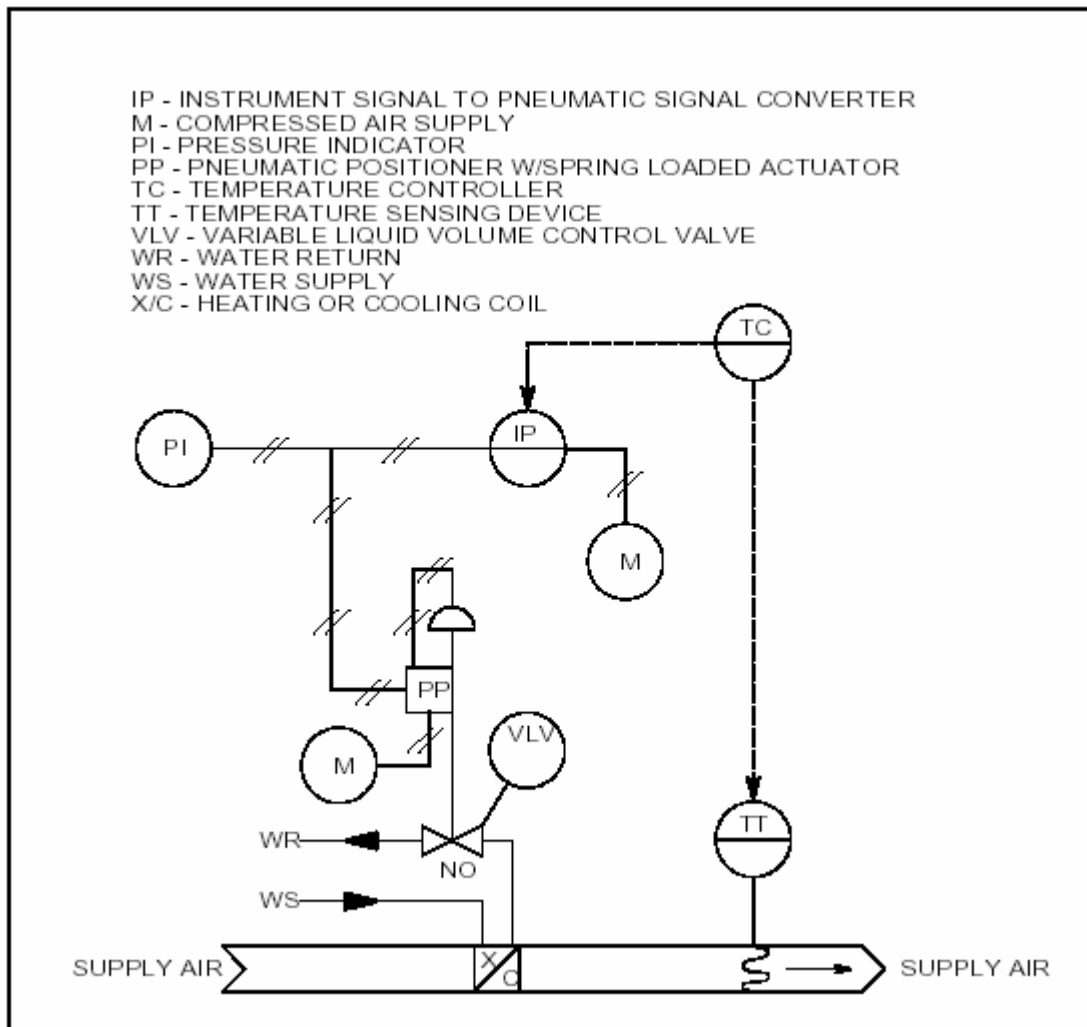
IP - INSTRUMENT SIGNAL TO PNEUMATIC SIGNAL CONVERTER
M - COMPRESSED AIR SUPPLY
PI - PRESSURE INDICATOR
PP - PNEUMATIC POSITIONER W/SPRING LOADED ACTUATOR
TC - TEMPERATURE CONTROLLER
TT - TEMPERATURE SENSING DEVICE
VLV - VARIABLE LIQUID VOLUME CONTROL VALVE
WR - WATER RETURN
WS - WATER SUPPLY
X/C - HEATING OR COOLING COIL

TC

PI

IP

M

PP

M

VLV

WR

NO

WS

TT

SUPPLY AIR

X

C

SUPPLY AIR